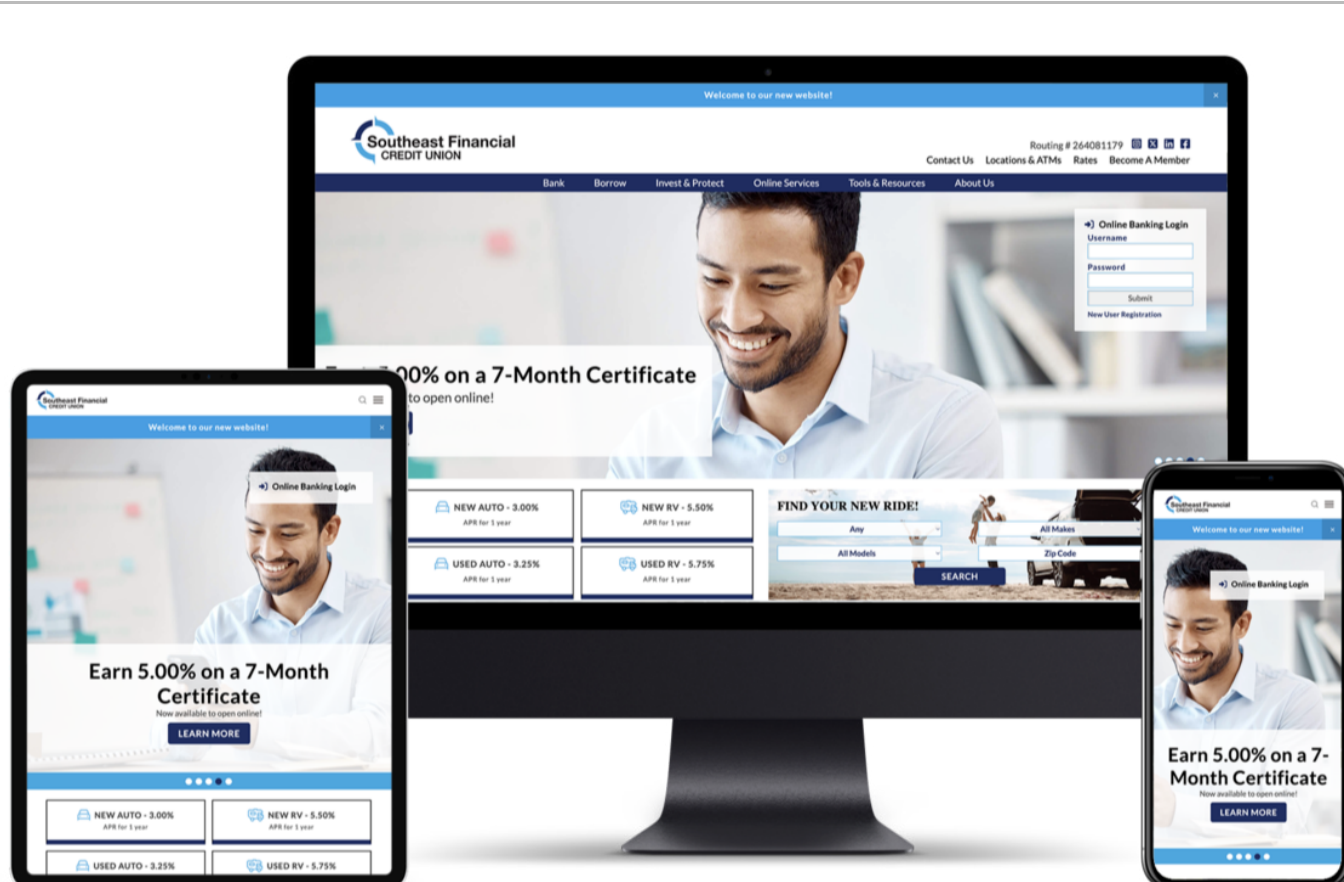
Welcome to our new website!

Southeast Financial CREDIT UNION

Routing # 264081179

Contact Us Locations & ATMs Rates Become A Member

Bank Borrow Invest & Protect Online Services Tools & Resources About Us

Online Banking Login
Username
Password
Submit
New User Registration

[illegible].00% on a 7-Month Certificate
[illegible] to open online!

NEW AUTO - 3.00%
APR for 1 year

NEW RV - 5.50%
APR for 1 year

USED AUTO - 3.25%
APR for 1 year

USED RV - 5.75%
APR for 1 year

FIND YOUR NEW RIDE!
Any
All Makes
All Models
Zip Code
SEARCH

Southeast Financial CREDIT UNION

Welcome to our new website!

Online Banking Login

Earn 5.00% on a 7-Month Certificate
Now available to open online!
LEARN MORE

NEW AUTO - 3.00%
APR for 1 year

NEW RV - 5.50%
APR for 1 year

USED AUTO - 3.25%

USED RV - 5.75%

Southeast Financial CREDIT UNION

Welcome to our new website!

Online Banking Login

Earn 5.00% on a 7-Month Certificate
Now available to open online!
LEARN MORE